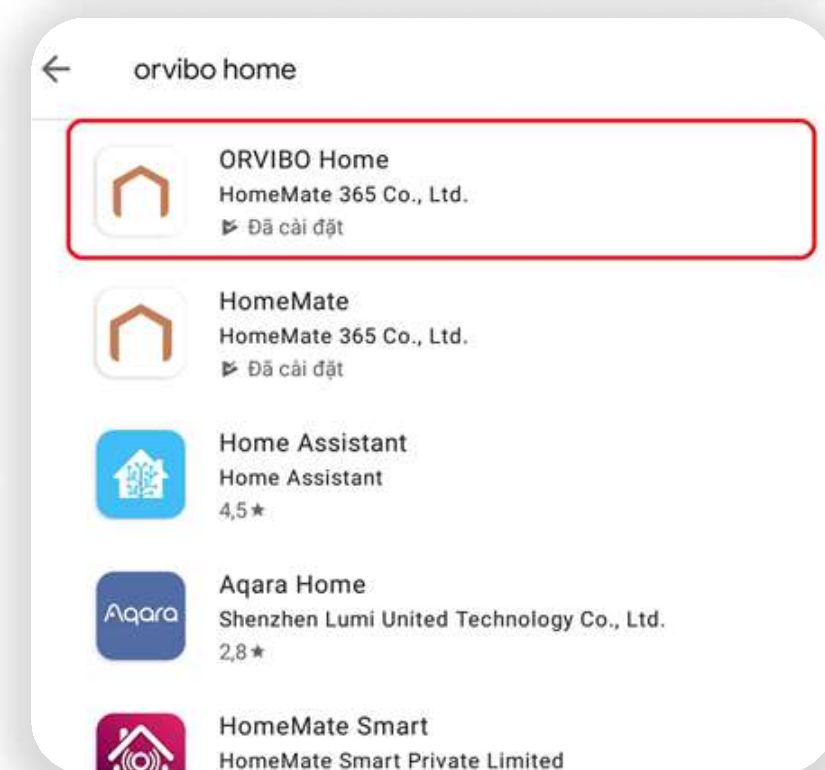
←
orvibo home

ORVIBO Home
HomeMate 365 Co., Ltd.
Đã cài đặt

HomeMate
HomeMate 365 Co., Ltd.
Đã cài đặt

Home Assistant
Home Assistant
4,5 ★

Aqara
Aqara Home
Shenzhen Lumi United Technology Co., Ltd.
2,8 ★

HomeMate Smart
HomeMate Smart Private Limited